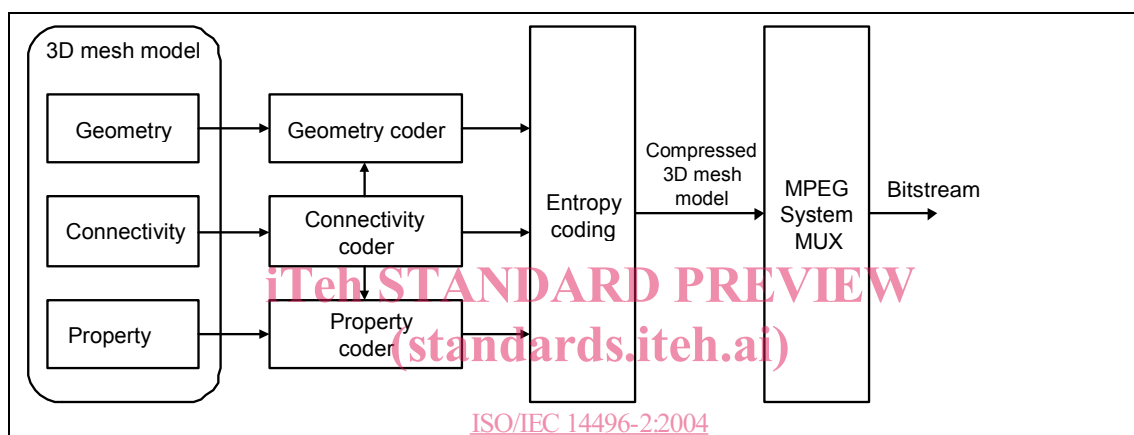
3D mesh model

Geometry

Connectivity

Property

Geometry coder

Connectivity coder

Property coder

Entropy coding

Compressed 3D mesh model

MPEG System MUX

Bitstream

iTeh STANDARD PREVIEW
(standards.iteh.ai)

ISO/IEC 14496-2:2004